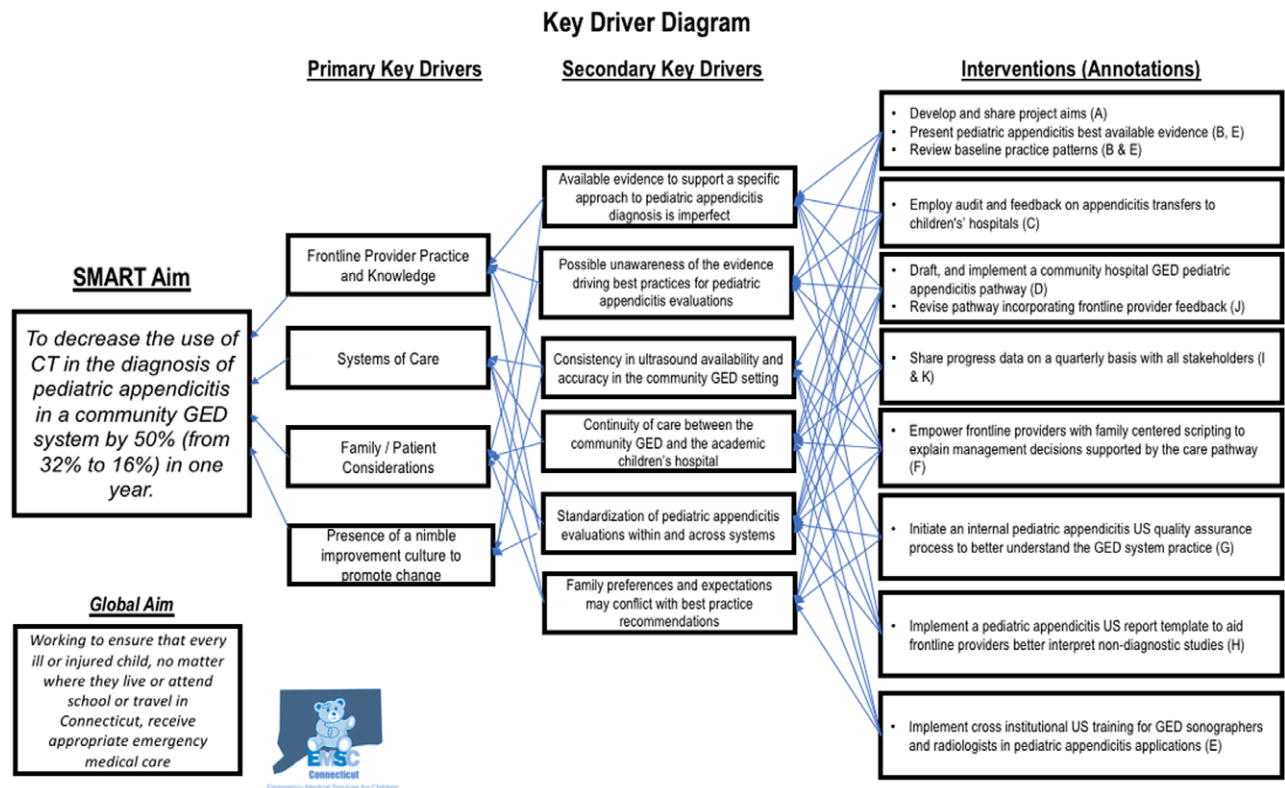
Key Driver Diagram

SMART Aim

To decrease the use of CT in the diagnosis of pediatric appendicitis in a community GED system by 50% (from 32% to 16%) in one year.

Global Aim

Working to ensure that every ill or injured child, no matter where they live or attend school or travel in Connecticut, receive appropriate emergency medical care

EMSC Connecticut

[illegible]

Primary Key Drivers

Frontline Provider Practice and Knowledge

Systems of Care

Family / Patient Considerations

Presence of a nimble improvement culture to promote change

Secondary Key Drivers

Available evidence to support a specific approach to pediatric appendicitis diagnosis is imperfect

Possible unawareness of the evidence driving best practices for pediatric appendicitis evaluations

Consistency in ultrasound availability and accuracy in the community GED setting

Continuity of care between the community GED and the academic children's hospital

Standardization of pediatric appendicitis evaluations within and across systems

Family preferences and expectations may conflict with best practice recommendations

Interventions (Annotations)

• Develop and share project aims (A)
• Present pediatric appendicitis best available evidence (B, E)
• Review baseline practice patterns (B & E)

• Employ audit and feedback on appendicitis transfers to childrens' hospitals (C)

• Draft, and implement a community hospital GED pediatric appendicitis pathway (D)
• Revise pathway incorporating frontline provider feedback (J)

• Share progress data on a quarterly basis with all stakeholders (I & K)

• Empower frontline providers with family centered scripting to explain management decisions supported by the care pathway (F)

• Initiate an internal pediatric appendicitis US quality assurance process to better understand the GED system practice (G)

• Implement a pediatric appendicitis US report template to aid frontline providers better interpret non-diagnostic studies (H)

• Implement cross institutional US training for GED sonographers and radiologists in pediatric appendicitis applications (E)